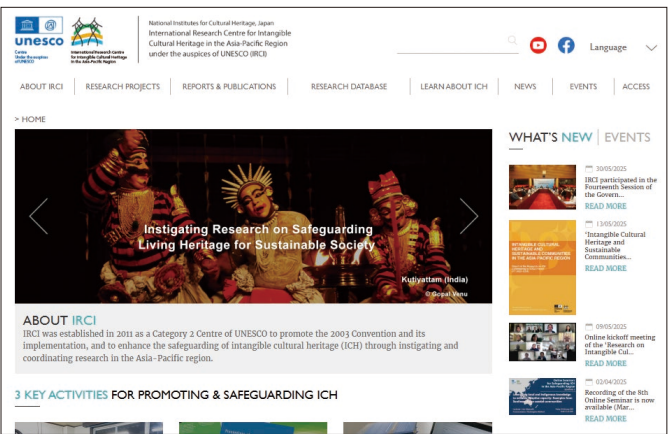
unesco

Centre Under the auspices of UNESCO

International Research Centre for Intangible Cultural Heritage in the Asia-Pacific Region

National Institutes for Cultural Heritage, Japan
International Research Centre for Intangible Cultural Heritage in the Asia-Pacific Region
under the auspices of UNESCO (IRCI)

Language

ABOUT IRCI | RESEARCH PROJECTS | REPORTS & PUBLICATIONS | RESEARCH DATABASE | LEARN ABOUT ICH | NEWS | EVENTS | ACCESS

> HOME

Instigating Research on Safeguarding Living Heritage for Sustainable Society

Kutiyattam (India)
© Gopal Venu

ABOUT IRCI
IRCI was established in 2011 as a Category 2 Centre of UNESCO to promote the 2003 Convention and its implementation, and to enhance the safeguarding of intangible cultural heritage (ICH) through instigating and coordinating research in the Asia-Pacific region.

3 KEY ACTIVITIES FOR PROMOTING & SAFEGUARDING ICH

WHAT'S NEW | EVENTS

20/05/2025
IRCI participated in the Fourteenth Session of the Govern...
READ MORE

13/05/2025
"Intangible Cultural Heritage and Sustainable Communities...
READ MORE

09/05/2025
Online kickoff meeting of the "Research on Intangible Cul...
READ MORE

02/04/2025
Recording of the 8th Online Seminar is now available (Mar...
READ MORE